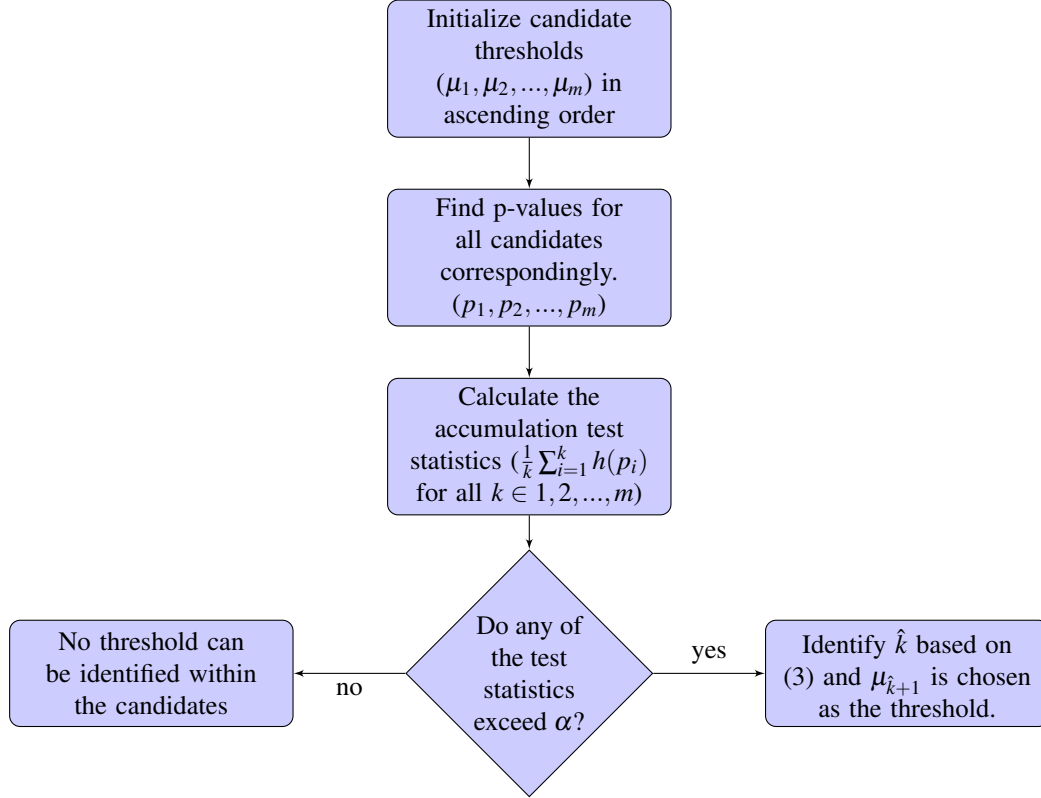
Initialize candidate thresholds $(\mu_1, \mu_2, ..., \mu_m)$ in ascending order

Find p-values for all candidates correspondingly. $(p_1, p_2, ..., p_m)$

Calculate the accumulation test statistics $(\frac{1}{k}\sum_{i=1}^{k} h(p_i)$ for all $k \in 1, 2, ..., m)$

Do any of the test statistics exceed $\alpha$?

no

No threshold can be identified within the candidates

yes

Identify $\hat{k}$ based on (3) and $\mu_{\hat{k}+1}$ is chosen as the threshold.